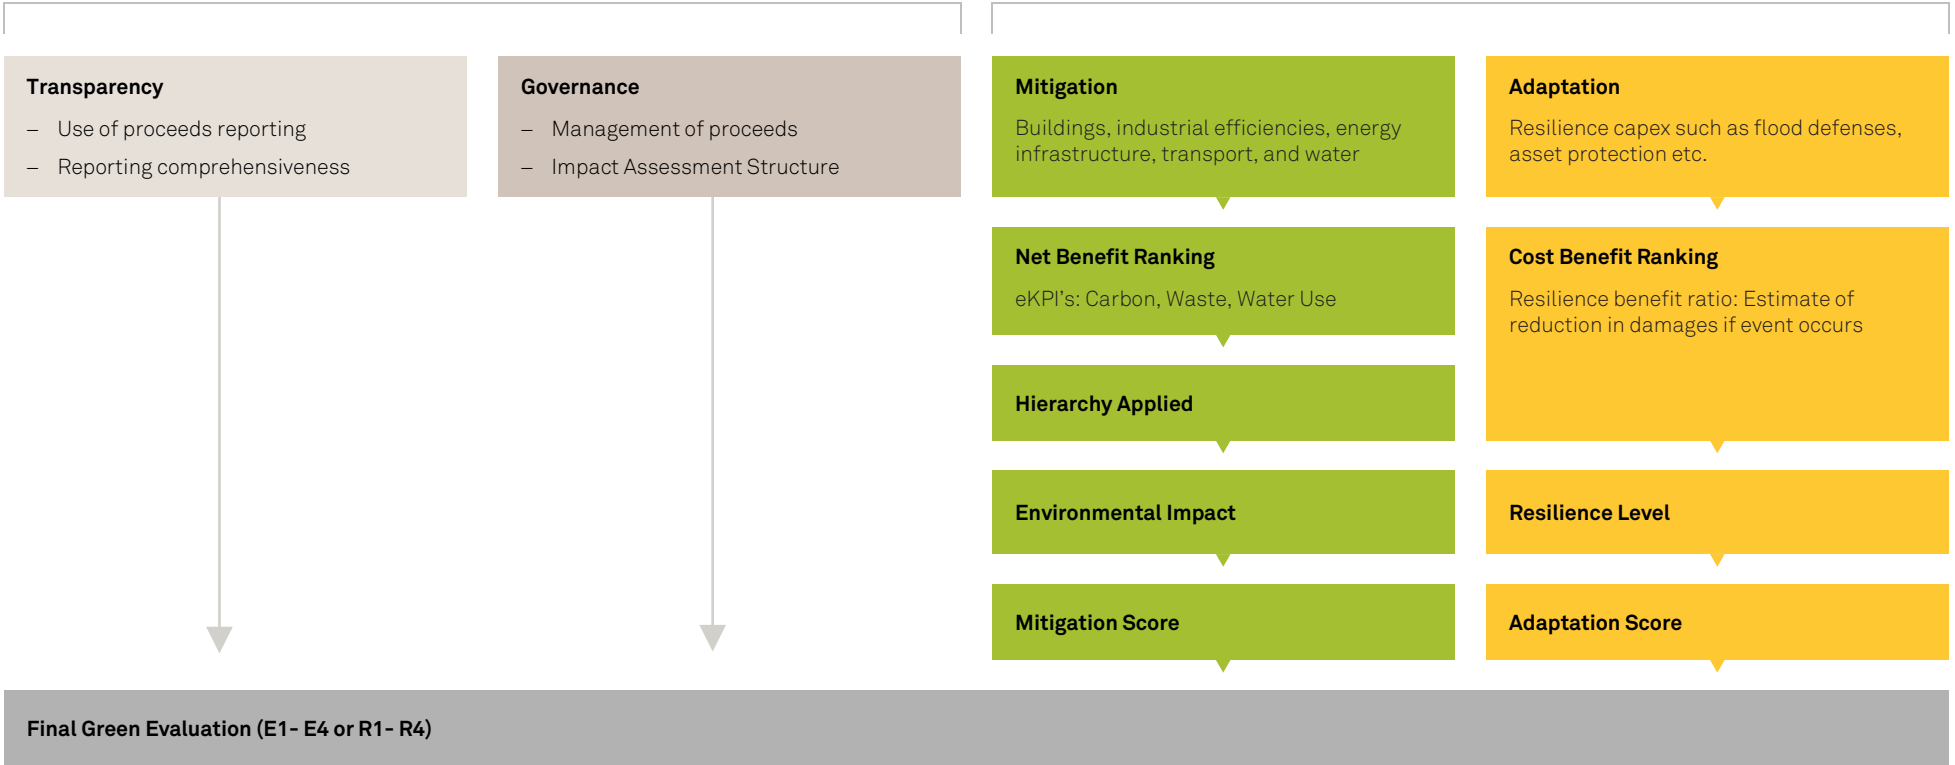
Transparency
– Use of proceeds reporting
– Reporting comprehensiveness

Governance
– Management of proceeds
– Impact Assessment Structure

Mitigation
Buildings, industrial efficiencies, energy infrastructure, transport, and water

Net Benefit Ranking
eKPI's: Carbon, Waste, Water Use

Hierarchy Applied

Environmental Impact

Mitigation Score

Adaptation
Resilience capex such as flood defenses, asset protection etc.

Cost Benefit Ranking
Resilience benefit ratio: Estimate of reduction in damages if event occurs

Resilience Level

Adaptation Score

Final Green Evaluation (E1- E4 or R1- R4)